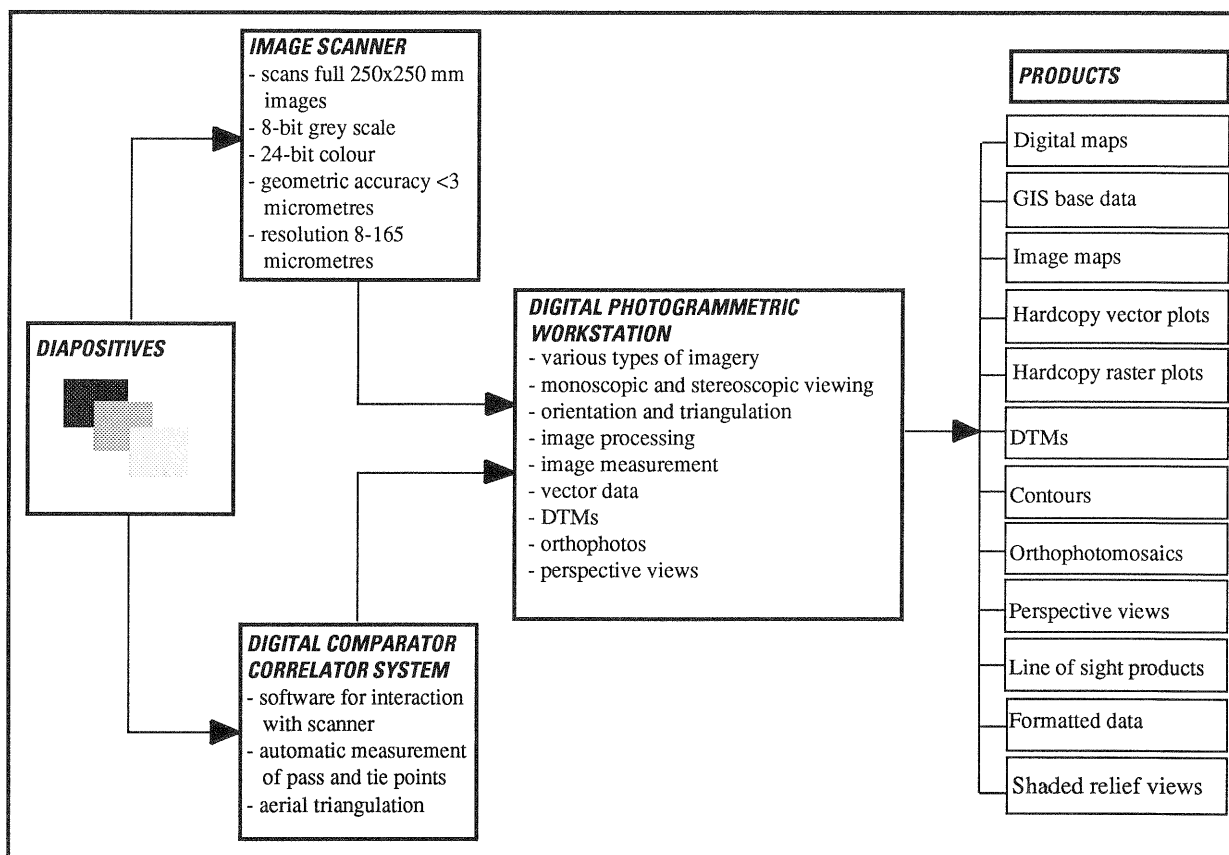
IMAGE SCANNER
- scans full 250x250 mm images
- 8-bit grey scale
- 24-bit colour
- geometric accuracy <3 micrometres
- resolution 8-165 micrometres

DIAPOSITIVES

DIGITAL PHOTOGRAMMETRIC WORKSTATION
- various types of imagery
- monoscopic and stereoscopic viewing
- orientation and triangulation
- image processing
- image measurement
- vector data
- DTMs
- orthophotos
- perspective views

DIGITAL COMPARATOR CORRELATOR SYSTEM
- software for interaction with scanner
- automatic measurement of pass and tie points
- aerial triangulation

PRODUCTS

Digital maps

GIS base data

Image maps

Hardcopy vector plots

Hardcopy raster plots

DTMs

Contours

Orthophotomosaics

Perspective views

Line of sight products

Formatted data

Shaded relief views